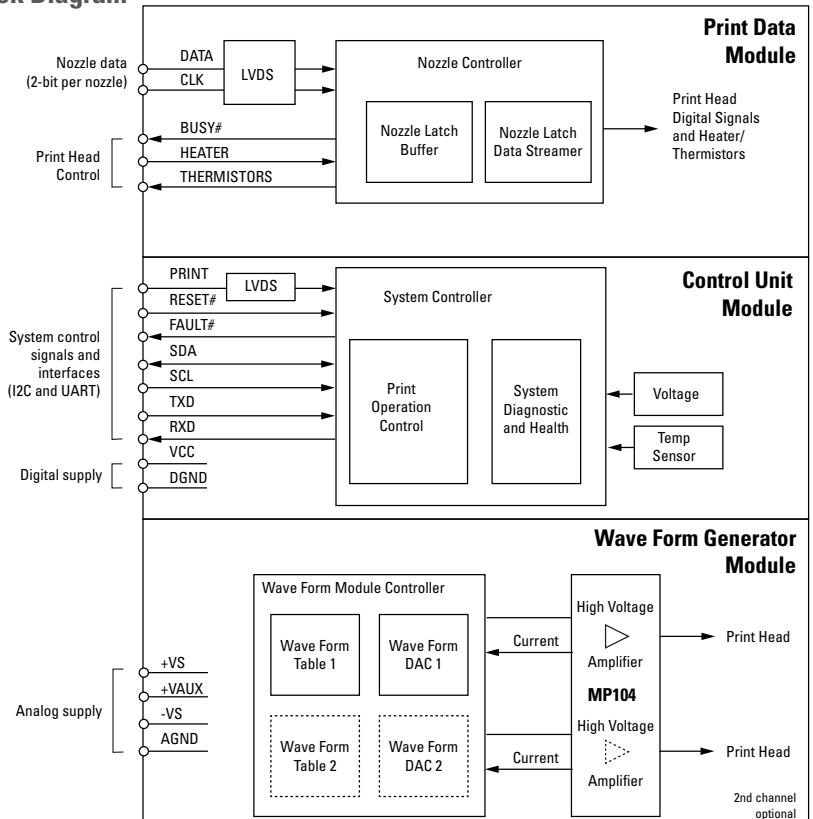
k Diagram

Print Data Module

Nozzle data (2-bit per nozzle)

DATA
CLK
LVDS

Nozzle Controller

Nozzle Latch Buffer

Nozzle Latch Data Streamer

Print Head Digital Signals and Heater/ Thermistors

Print Head Control

BUSY#
HEATER
THERMISTORS

Control Unit Module

PRINT
LVDS
RESET#
FAULT#
SDA
SCL
TXD
RXD
VCC
DGND

System control signals and interfaces (I2C and UART)

Digital supply

System Controller

Print Operation Control

System Diagnostic and Health

Voltage

Temp Sensor

Wave Form Generator Module

Wave Form Module Controller

Wave Form Table 1

Wave Form DAC 1

Wave Form Table 2

Wave Form DAC 2

Current

Current

High Voltage

Amplifier

MP104

High Voltage

Amplifier

Print Head

Print Head

2nd channel optional

+VS
+VAUX
-VS
AGND

Analog supply